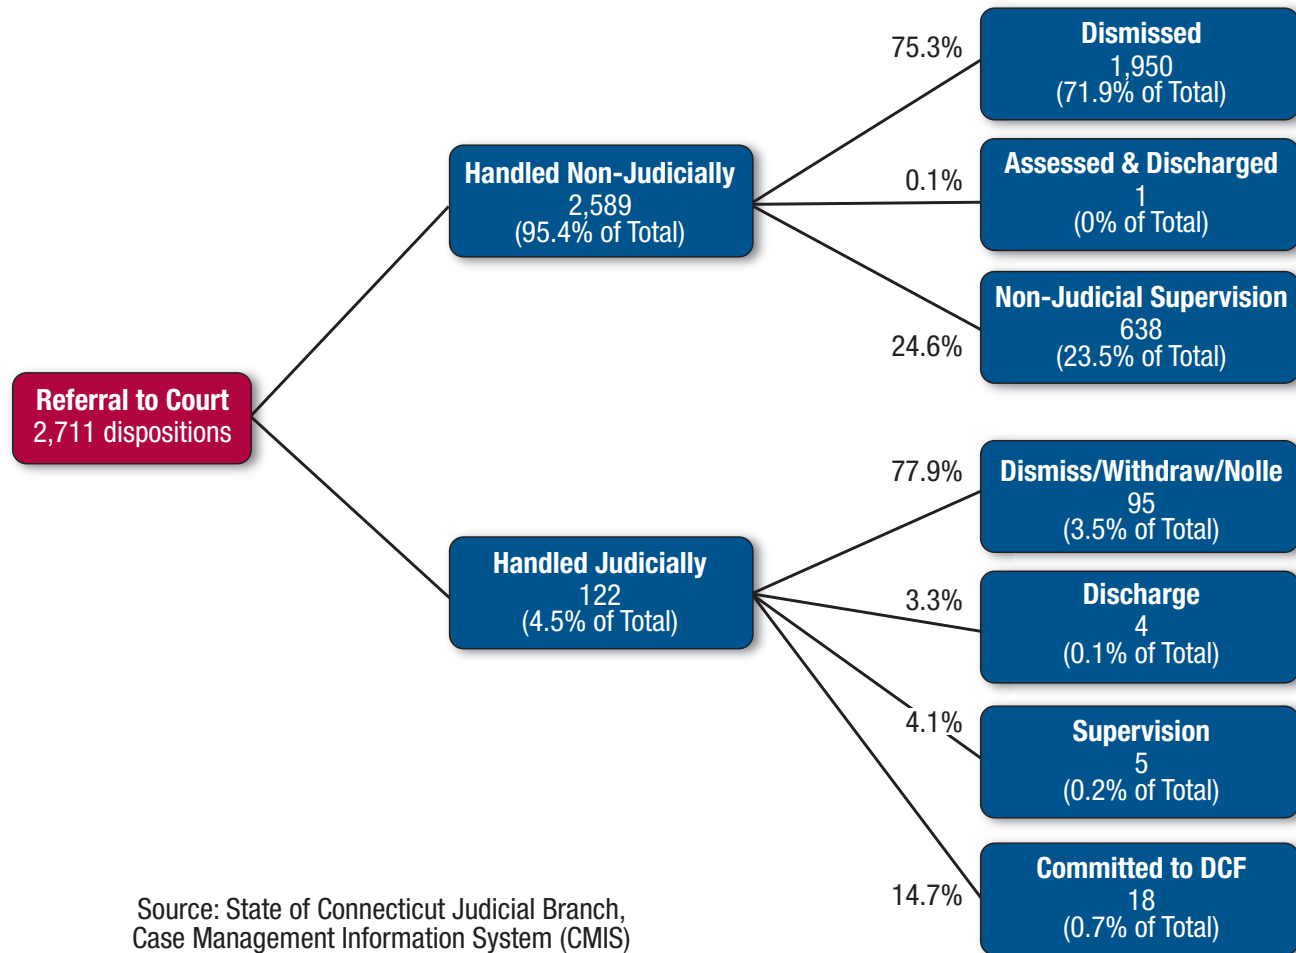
Referral to Court
2,711 dispositions

Handled Non-Judicially
2,589
(95.4% of Total)

75.3%

Dismissed
1,950
(71.9% of Total)

0.1%

Assessed & Discharged
1
(0% of Total)

24.6%

Non-Judicial Supervision
638
(23.5% of Total)

Handled Judicially
122
(4.5% of Total)

77.9%

Dismiss/Withdraw/Nolle
95
(3.5% of Total)

3.3%

Discharge
4
(0.1% of Total)

4.1%

Supervision
5
(0.2% of Total)

14.7%

Committed to DCF
18
(0.7% of Total)

Source: State of Connecticut Judicial Branch, Case Management Information System (CMIS)